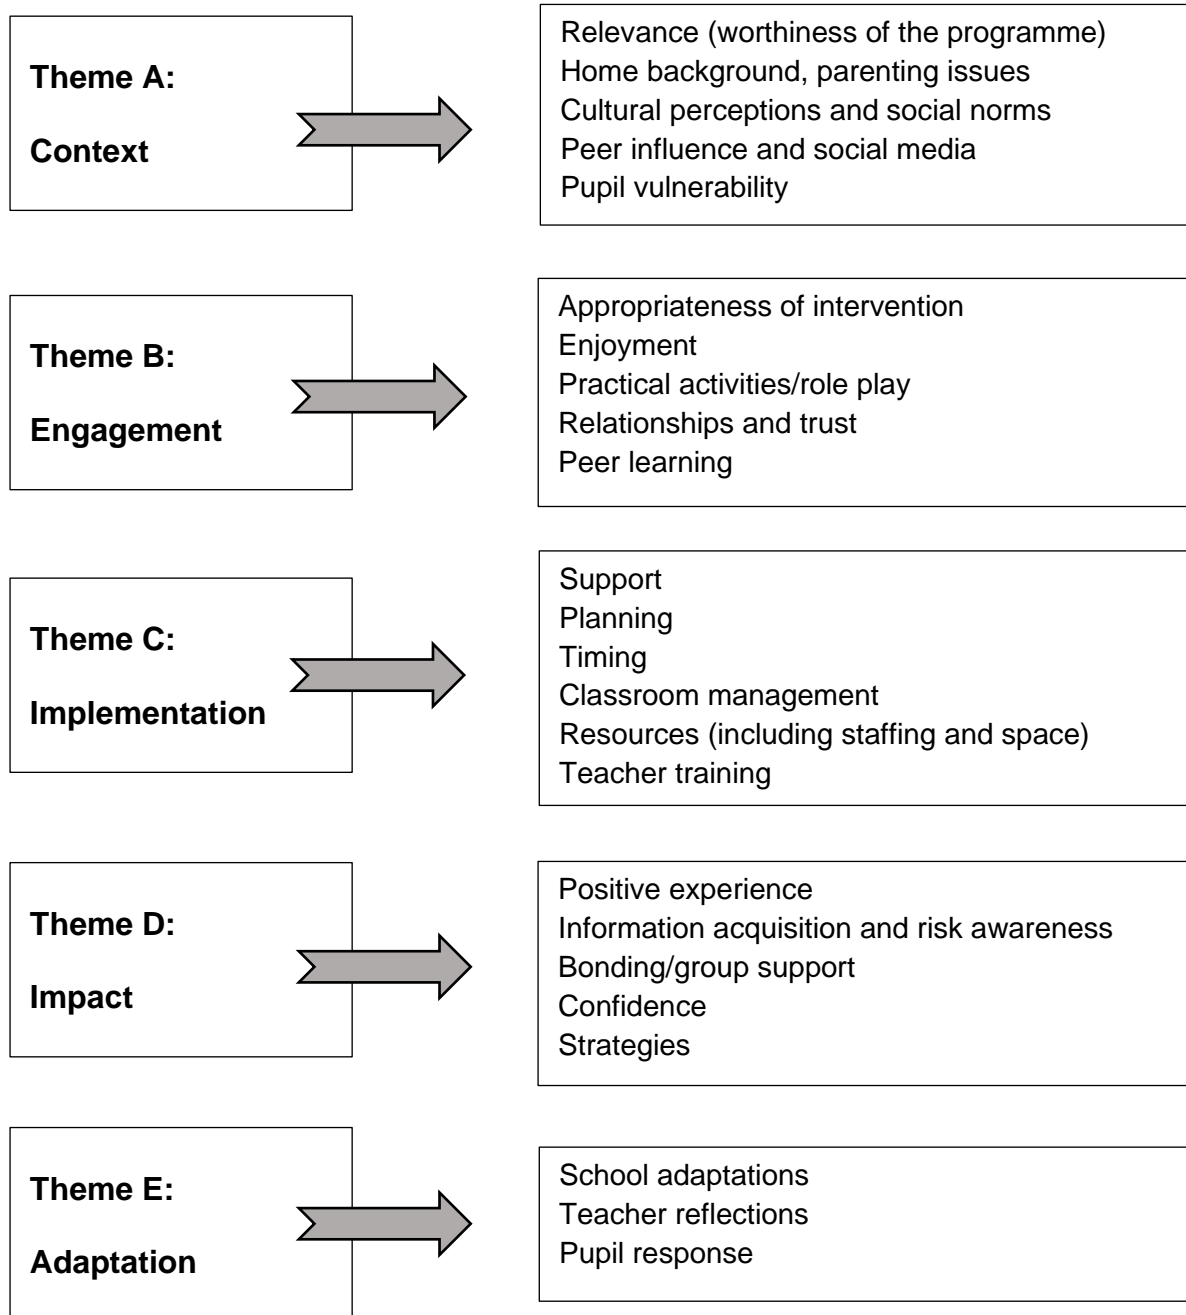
Theme A:
Context

Relevance (worthiness of the programme)
Home background, parenting issues
Cultural perceptions and social norms
Peer influence and social media
Pupil vulnerability

Theme B:
Engagement

Appropriateness of intervention
Enjoyment
Practical activities/role play
Relationships and trust
Peer learning

Theme C:
Implementation

Support
Planning
Timing
Classroom management
Resources (including staffing and space)
Teacher training

Theme D:
Impact

Positive experience
Information acquisition and risk awareness
Bonding/group support
Confidence
Strategies

Theme E:
Adaptation

School adaptations
Teacher reflections
Pupil response